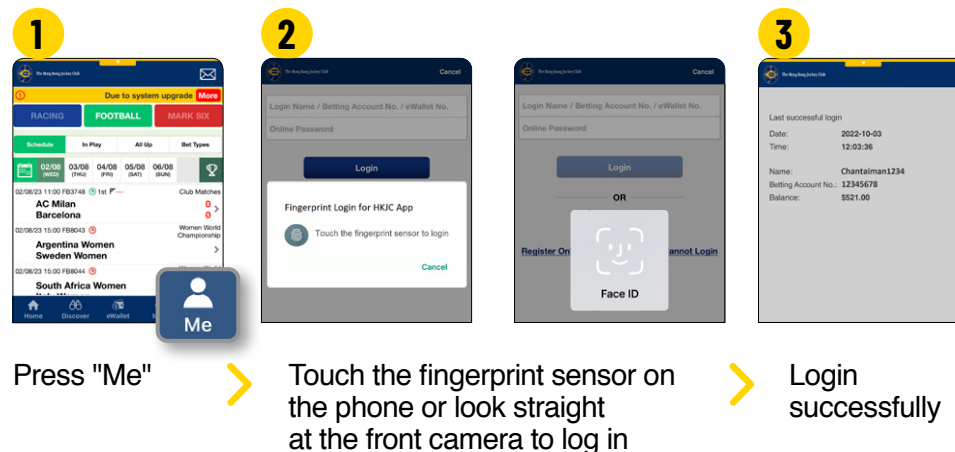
1

The Hong Kong Jockey Club

Due to system upgrade More

RACING FOOTBALL MARK SIX

Schedule In Play All Up Bet Types

02/08 (WED) 03/08 (THU) 04/08 (FRI) 05/08 (SAT) 06/08 (SUN)

02/08/23 11:00 FB3748 1st Club Matches

AC Milan 0

Barcelona 0

02/08/23 15:00 FB8043 Women World Championship

Argentina Women

Sweden Women

02/08/23 15:00 FB8044

South Africa Women

Home Discover eWallet

Me

Press "Me"

2

The Hong Kong Jockey Club Cancel

Login Name / Betting Account No. / eWallet No.

Online Password

Login

Fingerprint Login for HKJC App

Touch the fingerprint sensor to login

Cancel

The Hong Kong Jockey Club Cancel

Login Name / Betting Account No. / eWallet No.

Online Password

Login

OR

Register On

annot Login

Face ID

Touch the fingerprint sensor on the phone or look straight at the front camera to log in

3

The Hong Kong Jockey Club

Last successful login

Date: 2022-10-03

Time: 12:03:36

Name: Chantaiman1234

Betting Account No.: 12345678

Balance: $521.00

Login successfully